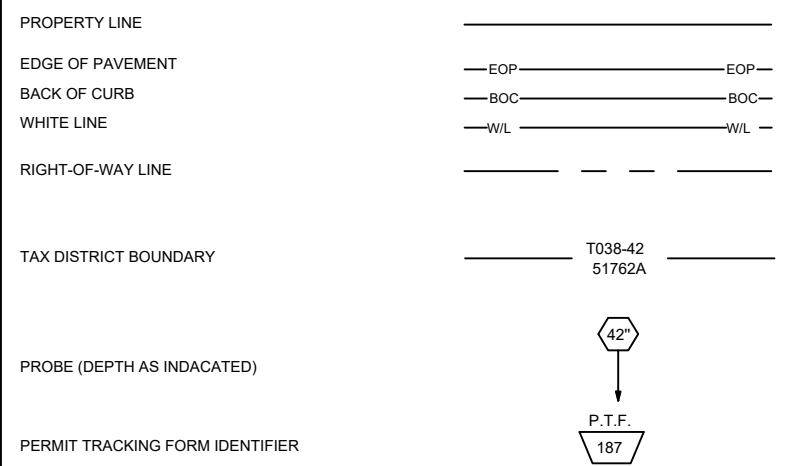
PROPERTY LINE

EDGE OF PAVEMENT
EOP EOP

BACK OF CURB
BOC BOC

WHITE LINE
W/L W/L

RIGHT-OF-WAY LINE

TAX DISTRICT BOUNDARY
T038-42
51762A

42"

PROBE (DEPTH AS INDACATED)

P.T.F.
187

PERMIT TRACKING FORM IDENTIFIER